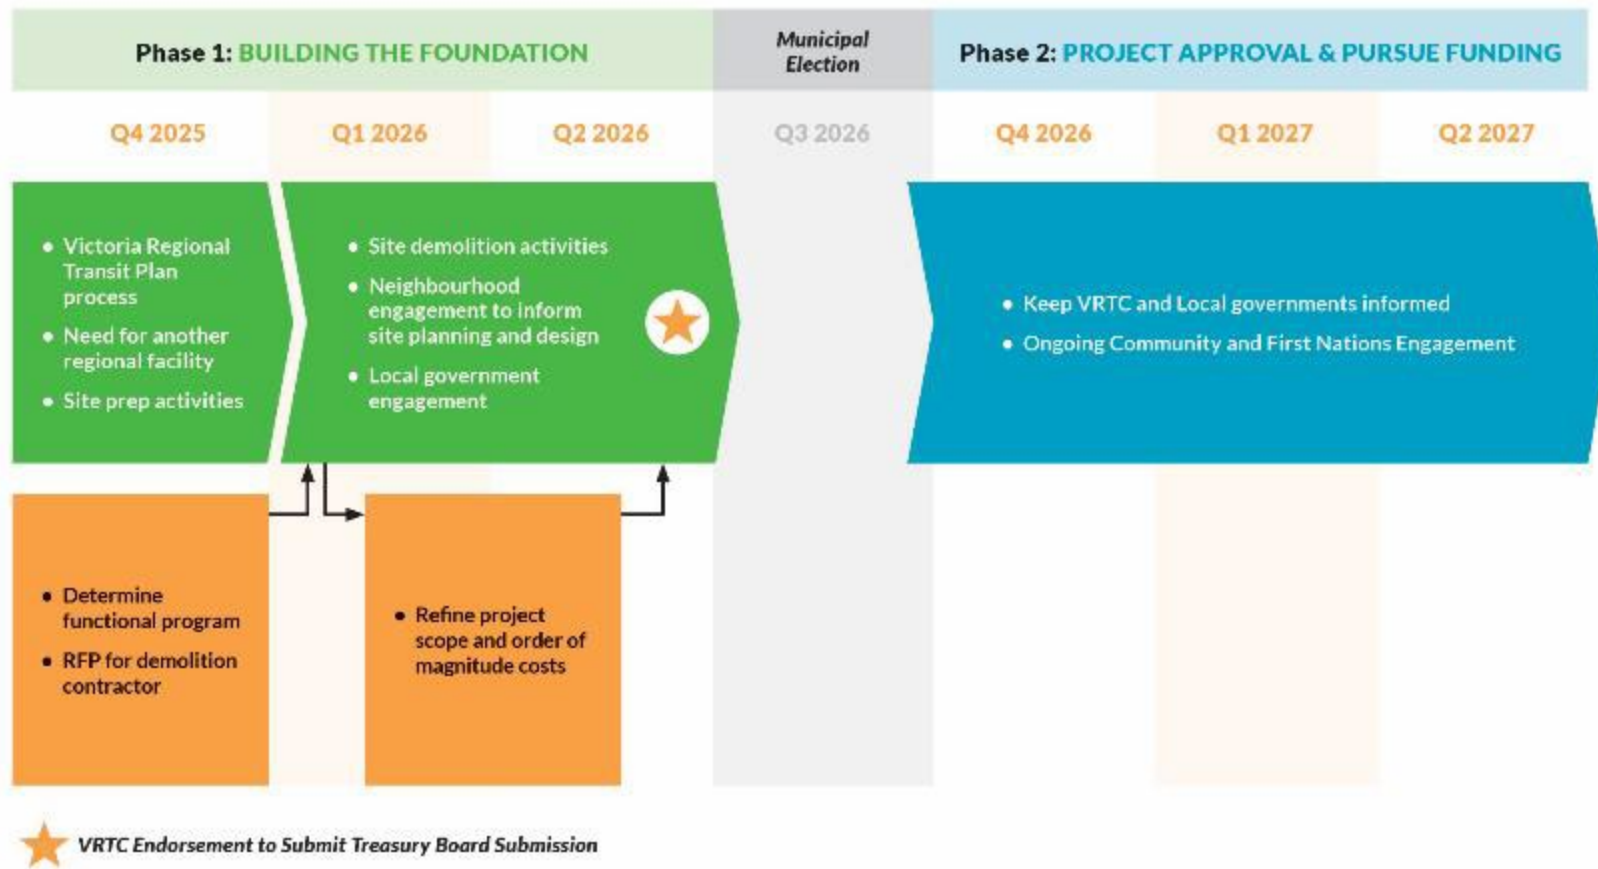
Phase 1: BUILDING THE FOUNDATION

Municipal Election

Phase 2: PROJECT APPROVAL & PURSUE FUNDING

Q4 2025

Q1 2026

Q2 2026

Q3 2026

Q4 2026

Q1 2027

Q2 2027

• Victoria Regional Transit Plan process
• Need for another regional facility
• Site prep activities

• Site demolition activities
• Neighbourhood engagement to inform site planning and design
• Local government engagement

• Keep VRTC and Local governments informed
• Ongoing Community and First Nations Engagement

• Determine functional program
• RFP for demolition contractor

• Refine project scope and order of magnitude costs

VRTC Endorsement to Submit Treasury Board Submission